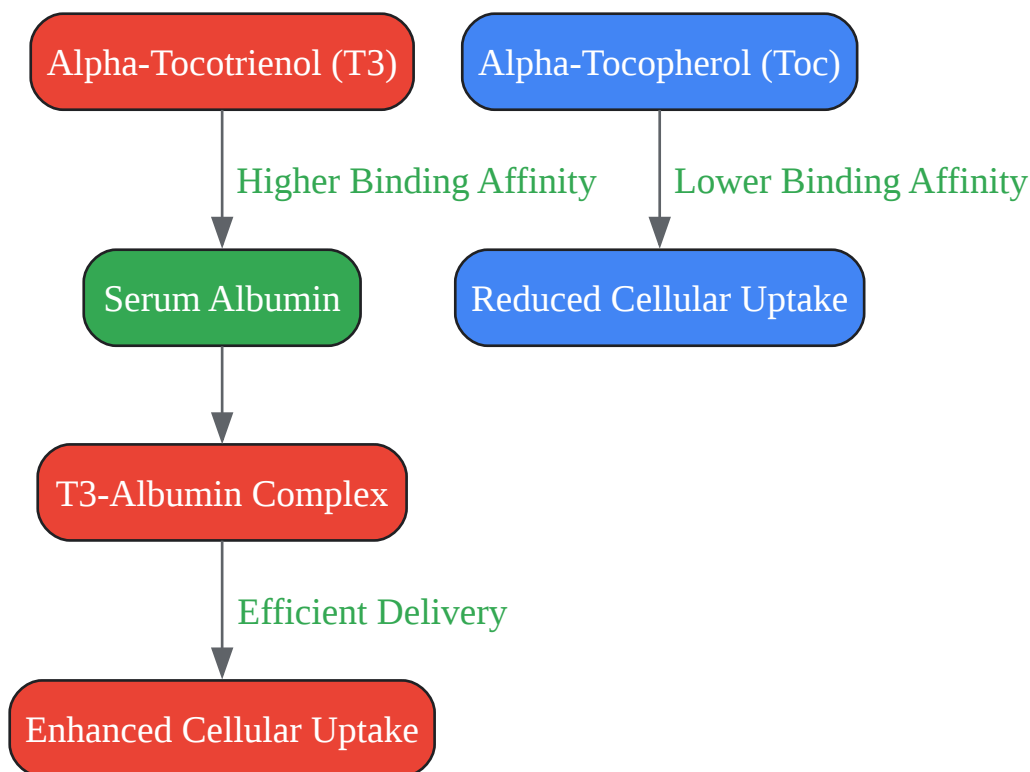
Alpha-Tocotrienol (T3)

Alpha-Tocopherol (Toc)

Higher Binding Affinity

Lower Binding Affinity

Serum Albumin

Reduced Cellular Uptake

T3-Albumin Complex

Efficient Delivery

Enhanced Cellular Uptake